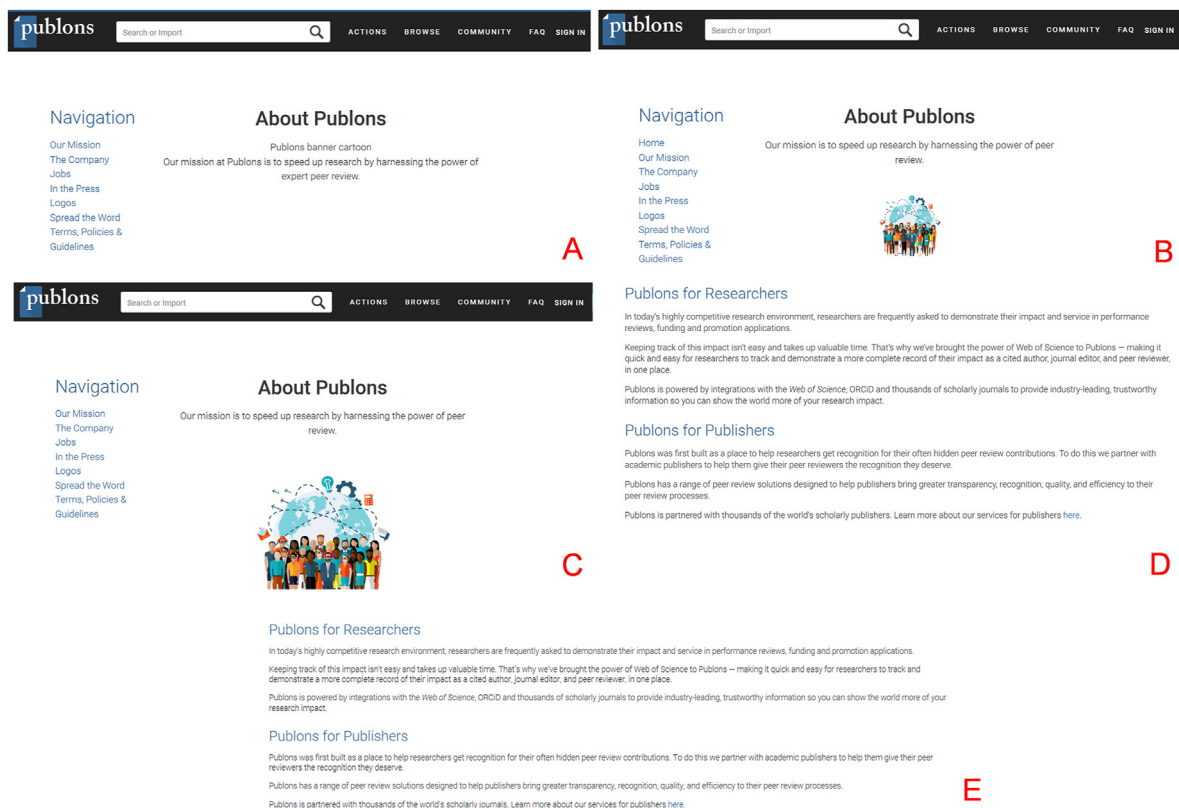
publons
Search or Import
ACTIONS BROWSE COMMUNITY FAQ SIGN IN

Navigation
Our Mission
The Company
Jobs
In the Press
Logos
Spread the Word
Terms, Policies & Guidelines

About Publons
Publons banner cartoon
Our mission at Publons is to speed up research by harnessing the power of expert peer review.

A

publons
Search or Import
ACTIONS BROWSE COMMUNITY FAQ SIGN IN

Navigation
Home
Our Mission
The Company
Jobs
In the Press
Logos
Spread the Word
Terms, Policies & Guidelines

About Publons
Our mission is to speed up research by harnessing the power of peer review.

B

Publons for Researchers
In today's highly competitive research environment, researchers are frequently asked to demonstrate their impact and service in performance reviews, funding and promotion applications.

Keeping track of this impact isn't easy and takes up valuable time. That's why we've brought the power of Web of Science to Publons — making it quick and easy for researchers to track and demonstrate a more complete record of their impact as a cited author, journal editor, and peer reviewer, in one place.

Publons is powered by integrations with the Web of Science, ORCiD and thousands of scholarly journals to provide industry-leading, trustworthy information so you can show the world more of your research impact.

Publons for Publishers
Publons was first built as a place to help researchers get recognition for their often hidden peer review contributions. To do this we partner with academic publishers to help them give their peer reviewers the recognition they deserve.

Publons has a range of peer review solutions designed to help publishers bring greater transparency, recognition, quality, and efficiency to their peer review processes.

Publons is partnered with thousands of the world's scholarly publishers. Learn more about our services for publishers here.

D

publons
Search or Import
ACTIONS BROWSE COMMUNITY FAQ SIGN IN

Navigation
Our Mission
The Company
Jobs
In the Press
Logos
Spread the Word
Terms, Policies & Guidelines

About Publons
Our mission is to speed up research by harnessing the power of peer review.

C

Publons for Researchers
In today's highly competitive research environment, researchers are frequently asked to demonstrate their impact and service in performance reviews, funding and promotion applications.

Keeping track of this impact isn't easy and takes up valuable time. That's why we've brought the power of Web of Science to Publons — making it quick and easy for researchers to track and demonstrate a more complete record of their impact as a cited author, journal editor, and peer reviewer, in one place.

Publons is powered by integrations with the Web of Science, ORCiD and thousands of scholarly journals to provide industry-leading, trustworthy information so you can show the world more of your research impact.

Publons for Publishers
Publons was first built as a place to help researchers get recognition for their often hidden peer review contributions. To do this we partner with academic publishers to help them give their peer reviewers the recognition they deserve.

Publons has a range of peer review solutions designed to help publishers bring greater transparency, recognition, quality, and efficiency to their peer review processes.

Publons is partnered with thousands of the world's scholarly journals. Learn more about our services for publishers here.

E